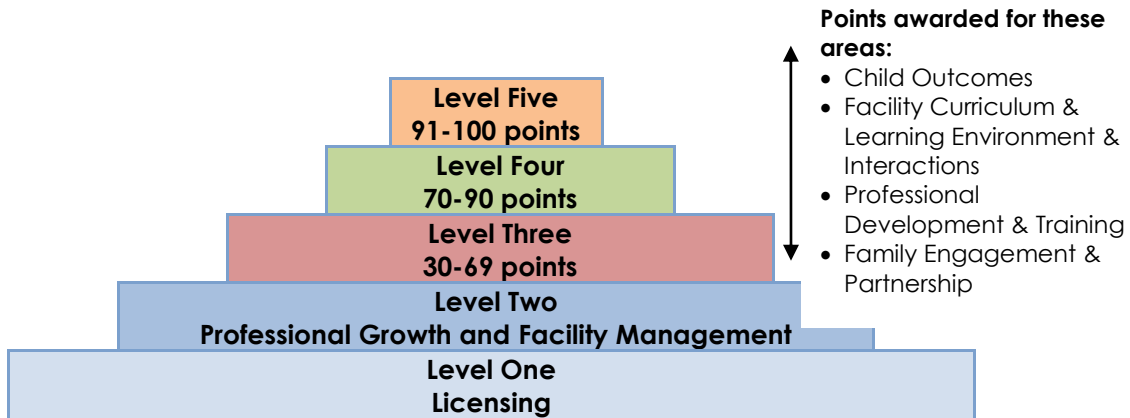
Level Five
91-100 points

Level Four
70-90 points

Level Three
30-69 points

Level Two
Professional Growth and Facility Management

Level One
Licensing

Points awarded for these areas:
- Child Outcomes
- Facility Curriculum & Learning Environment & Interactions
- Professional Development & Training
- Family Engagement & Partnership